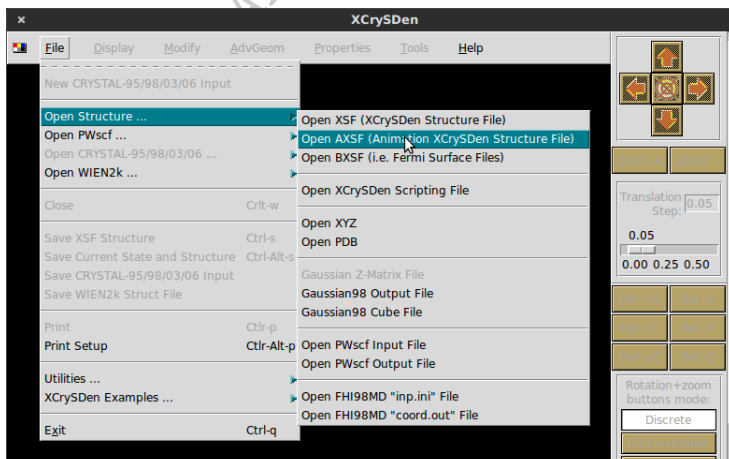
×
XCrySDen

File Display Modify AdvGeom Properties Tools Help

New CRYSTAL-95/98/03/06 Input
Open Structure ...
Open PWscf ...
Open CRYSTAL-95/98/03/06 ...
Open WIEN2k ...
Close Crlt-w
Save XSF Structure Ctrl-s
Save Current State and Structure Ctrl-Alt-s
Save CRYSTAL-95/98/03/06 Input
Save WIEN2k Struct File
Print Ctrl-p
Print Setup Ctrl-Alt-p
Utilities ...
XCrySDen Examples ...
Exit Ctrl-q

Open XSF (XCrySDen Structure File)
Open AXSF (Animation XCrySDen Structure File)
Open BXSF (i.e. Fermi Surface Files)
Open XCrySDen Scripting File
Open XYZ
Open PDB
Gaussian Z-Matrix File
Gaussian98 Output File
Gaussian98 Cube File
Open PWscf Input File
Open PWscf Output File
Open FHI98MD "inp.ini" File
Open FHI98MD "coord.out" File

Translation Step: 0.05
0.05
0.00 0.25 0.50
Rotation+zoom buttons mode:
Discrete